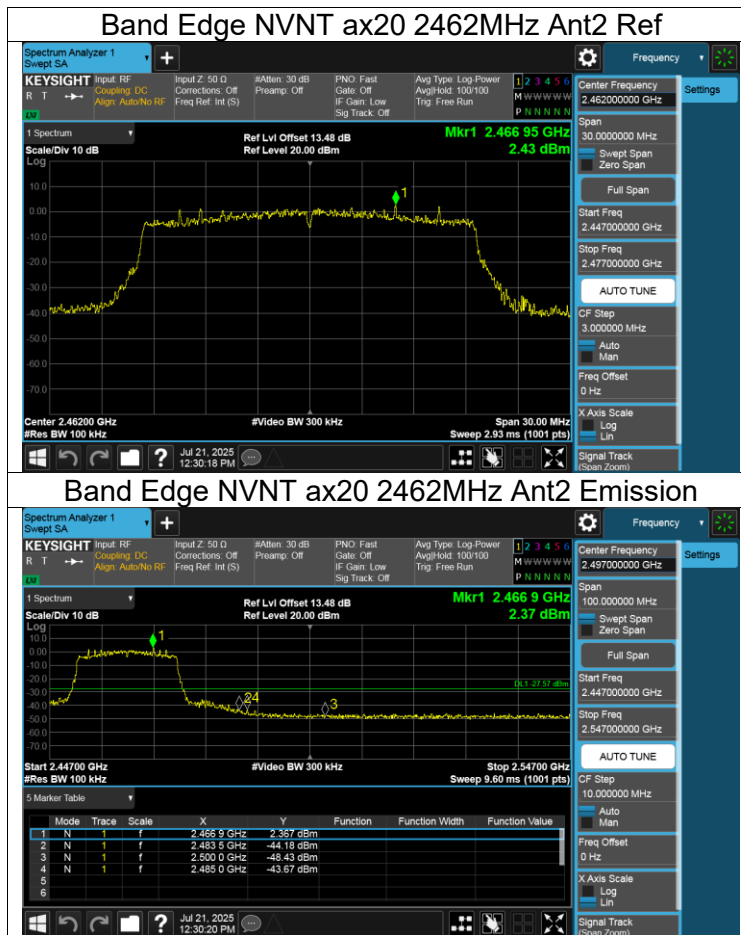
Band Edge NVNT ax20 2462MHz Ant2 Ref

Spectrum Analyzer 1
Swept SA

KEYSIGHT Input: RF
Coupling: DC
Align: Auto/No RF

Input Z: 50 Ω
Corrections: Off
Freq Ref: Int (S)

#Atten: 30 dB
Preamp: Off

PNO: Fast
Gate: Off
IF Gain: Low
Sig Track: Off

Avg Type: Log-Power
Avg|Hold: 100/100
Trig: Free Run

1 2 3 4 5 6
M W W W W W
P N N N N N

Frequency

Settings

1 Spectrum
Scale/Div 10 dB
Log

Ref Lvl Offset 13.48 dB
Ref Level 20.00 dBm

Mkr1 2.466 95 GHz
2.43 dBm

10.0
0.00
-10.0
-20.0
-30.0
-40.0
-50.0
-60.0
-70.0
-80.0

1

Center 2.46200 GHz
#Res BW 100 kHz

#Video BW 300 kHz

Span 30.00 MHz
Sweep 2.93 ms (1001 pts)

Center Frequency
2.462000000 GHz

Span
30.0000000 MHz

Swept Span
Zero Span

Full Span

Start Freq
2.447000000 GHz

Stop Freq
2.477000000 GHz

AUTO TUNE

CF Step
3.000000 MHz
Auto
Man

Freq Offset
0 Hz

X Axis Scale
Log
Lin

Signal Track
(Span Zoom)

Jul 21, 2025
12:30:18 PM

Band Edge NVNT ax20 2462MHz Ant2 Emission

Spectrum Analyzer 1
Swept SA

KEYSIGHT Input: RF
Coupling: DC
Align: Auto/No RF

Input Z: 50 Ω
Corrections: Off
Freq Ref: Int (S)

#Atten: 30 dB
Preamp: Off

PNO: Fast
Gate: Off
IF Gain: Low
Sig Track: Off

Avg Type: Log-Power
Avg|Hold: 100/100
Trig: Free Run

1 2 3 4 5 6
M W W W W W
P N N N N N

Frequency

Settings

1 Spectrum
Scale/Div 10 dB
Log

Ref Lvl Offset 13.48 dB
Ref Level 20.00 dBm

Mkr1 2.466 9 GHz
2.37 dBm

10.0
0.00
-10.0
-20.0
-30.0
-40.0
-50.0
-60.0
-70.0
-80.0

1
24
3
DL1 -27.57 dBm

Start 2.44700 GHz
#Res BW 100 kHz

#Video BW 300 kHz

Stop 2.54700 GHz
Sweep 9.60 ms (1001 pts)

5 Marker Table

| | Mode | Trace | Scale | X | Y | Function | Function Width | Function Value |
|---|---|---|---|---|---|---|---|---|
| 1 | N | 1 | f | 2.466 9 GHz | 2.367 dBm | | | |
| 2 | N | 1 | f | 2.483 5 GHz | -44.18 dBm | | | |
| 3 | N | 1 | f | 2.500 0 GHz | -48.43 dBm | | | |
| 4 | N | 1 | f | 2.485 0 GHz | -43.67 dBm | | | |
| 5 | | | | | | | | |
| 6 | | | | | | | | |

Center Frequency
2.497000000 GHz

Span
100.000000 MHz

Swept Span
Zero Span

Full Span

Start Freq
2.447000000 GHz

Stop Freq
2.547000000 GHz

AUTO TUNE

CF Step
10.000000 MHz
Auto
Man

Freq Offset
0 Hz

X Axis Scale
Log
Lin

Signal Track
(Span Zoom)

Jul 21, 2025
12:30:20 PM